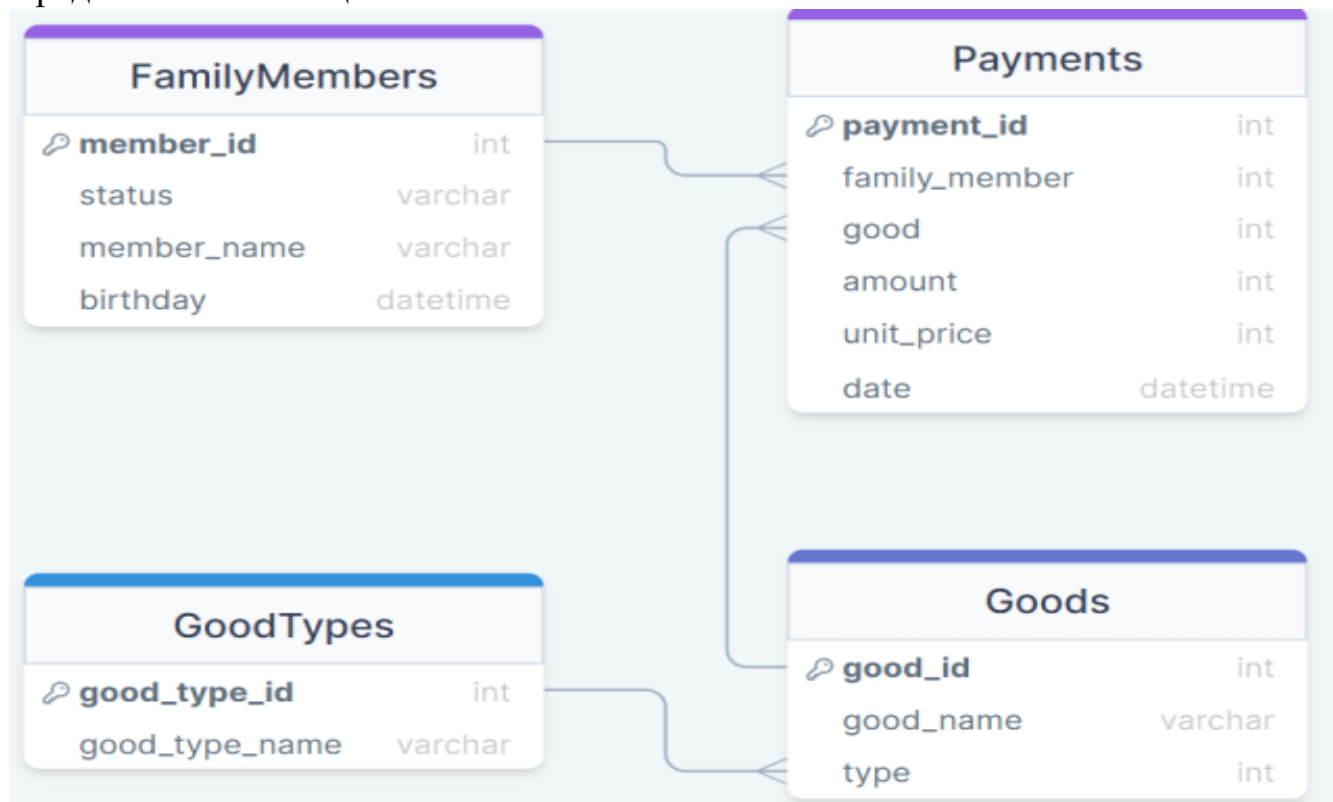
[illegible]

FamilyMembers

member_id int
status varchar
member_name varchar
birthday datetime

Payments

payment_id int
family_member int
good int
amount int
unit_price int
date datetime

GoodTypes

good_type_id int
good_type_name varchar

Goods

good_id int
good_name varchar
type int